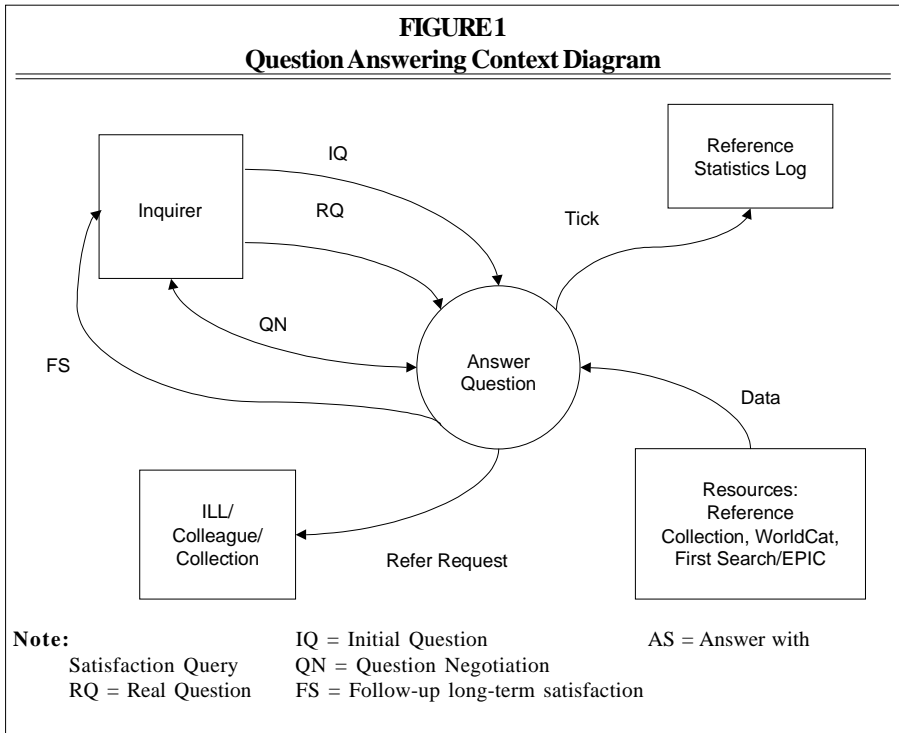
FIGURE 1
Question Answering Context Diagram

Inquirer

IQ

RQ

QN

FS

Reference Statistics Log

Tick

Answer Question

Data

ILL/ Colleague/ Collection

Refer Request

Resources: Reference Collection, WorldCat, First Search/EPIC

Note: IQ = Initial Question AS = Answer with Satisfaction Query QN = Question Negotiation RQ = Real Question FS = Follow-up long-term satisfaction